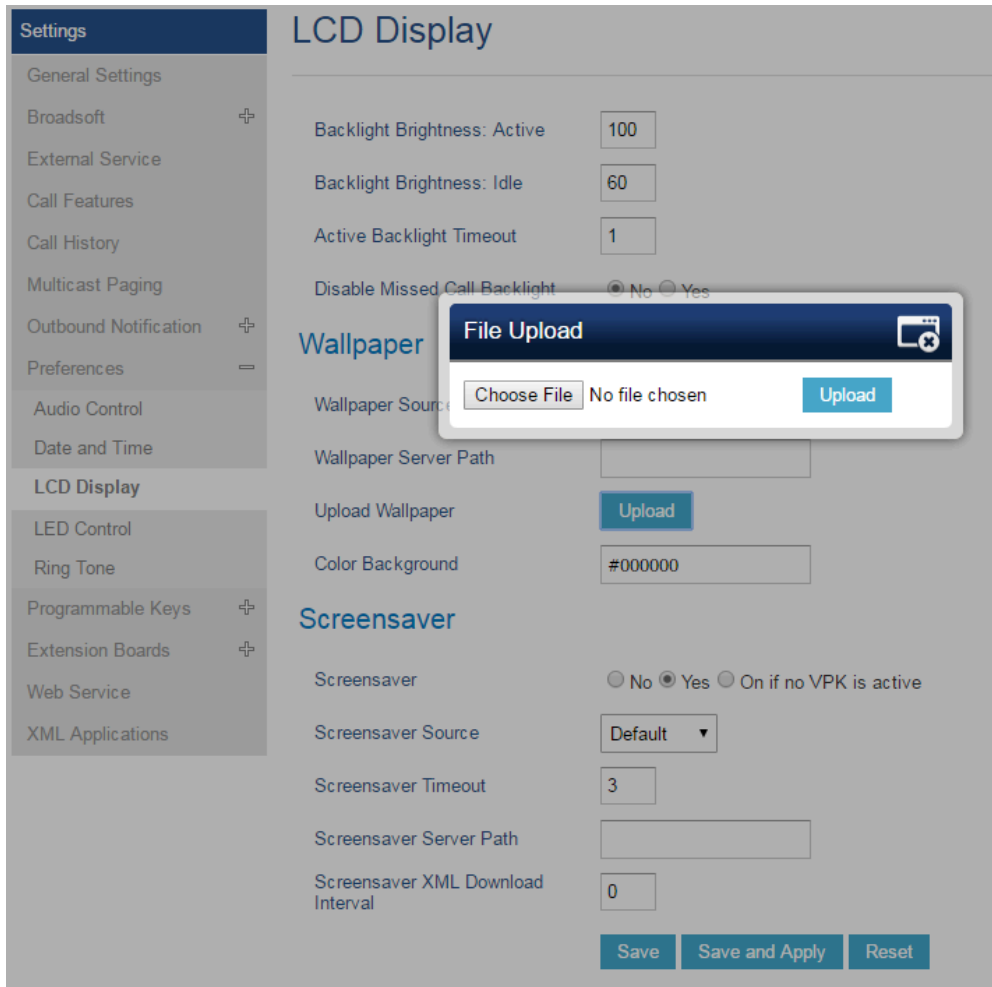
Settings
General Settings
Broadsoft
External Service
Call Features
Call History
Multicast Paging
Outbound Notification
Preferences
Audio Control
Date and Time
LCD Display
LED Control
Ring Tone
Programmable Keys
Extension Boards
Web Service
XML Applications

LCD Display

Backlight Brightness: Active 100
Backlight Brightness: Idle 60
Active Backlight Timeout 1
Disable Missed Call Backlight No Yes

Wallpaper

Wallpaper Source
Wallpaper Server Path
Upload Wallpaper Upload
Color Background #000000

File Upload
Choose File No file chosen Upload

Screensaver

Screensaver No Yes On if no VPK is active
Screensaver Source Default
Screensaver Timeout 3
Screensaver Server Path
Screensaver XML Download Interval 0

Save Save and Apply Reset